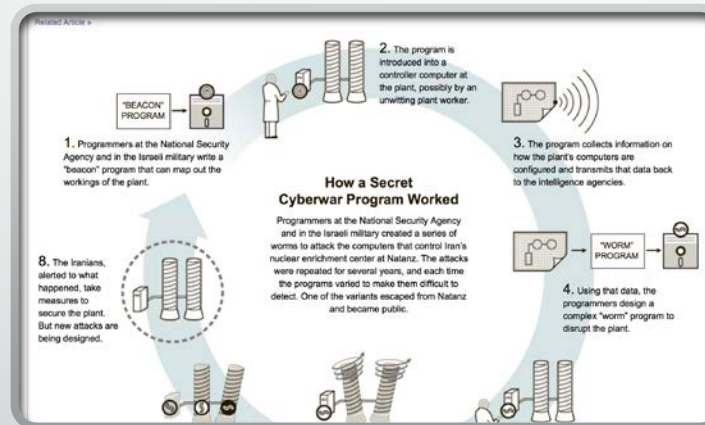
Related Article »

"BEACON" PROGRAM

1. Programmers at the National Security Agency and in the Israeli military write a "beacon" program that can map out the workings of the plant.

2. The program is introduced into a controller computer at the plant, possibly by an unwitting plant worker.

3. The program collects information on how the plant's computers are configured and transmits that data back to the intelligence agencies.

How a Secret Cyberwar Program Worked

Programmers at the National Security Agency and in the Israeli military created a series of worms to attack the computers that control Iran's nuclear enrichment center at Natanz. The attacks were repeated for several years, and each time the programs varied to make them difficult to detect. One of the variants escaped from Natanz and became public.

"WORM" PROGRAM

4. Using that data, the programmers design a complex "worm" program to disrupt the plant.

8. The Iranians, alerted to what happened, take measures to secure the plant. But new attacks are being designed.